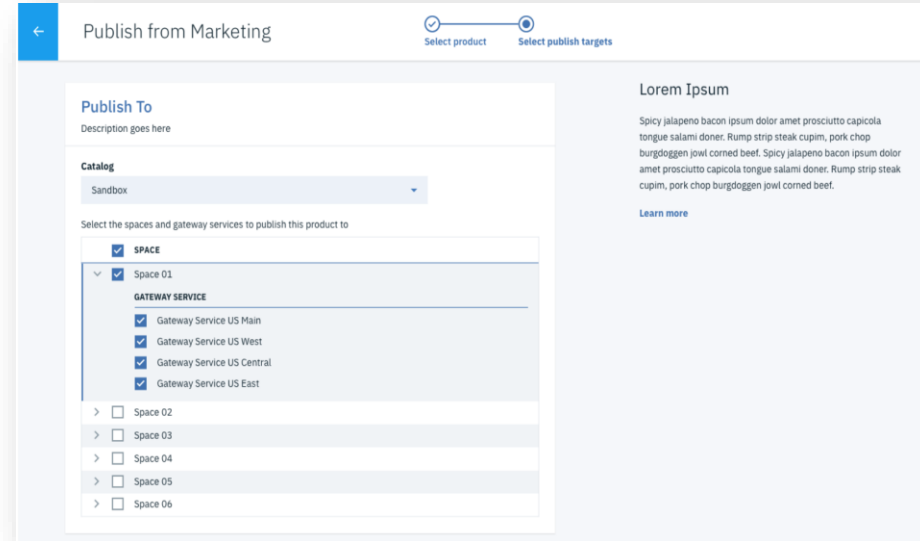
Publish from Marketing

Select product

Select publish targets

Publish To

Description goes here

Catalog

Sandbox

Select the spaces and gateway services to publish this product to

SPACE

Space 01

GATEWAY SERVICE

Gateway Service US Main

Gateway Service US West

Gateway Service US Central

Gateway Service US East

Space 02

Space 03

Space 04

Space 05

Space 06

Lorem Ipsum

Spicy jalapeno bacon ipsum dolor amet prosciutto capicola tongue salami doner. Rump strip steak cupim, pork chop burgdoggen jowl corned beef. Spicy jalapeno bacon ipsum dolor amet prosciutto capicola tongue salami doner. Rump strip steak cupim, pork chop burgdoggen jowl corned beef.

Learn more